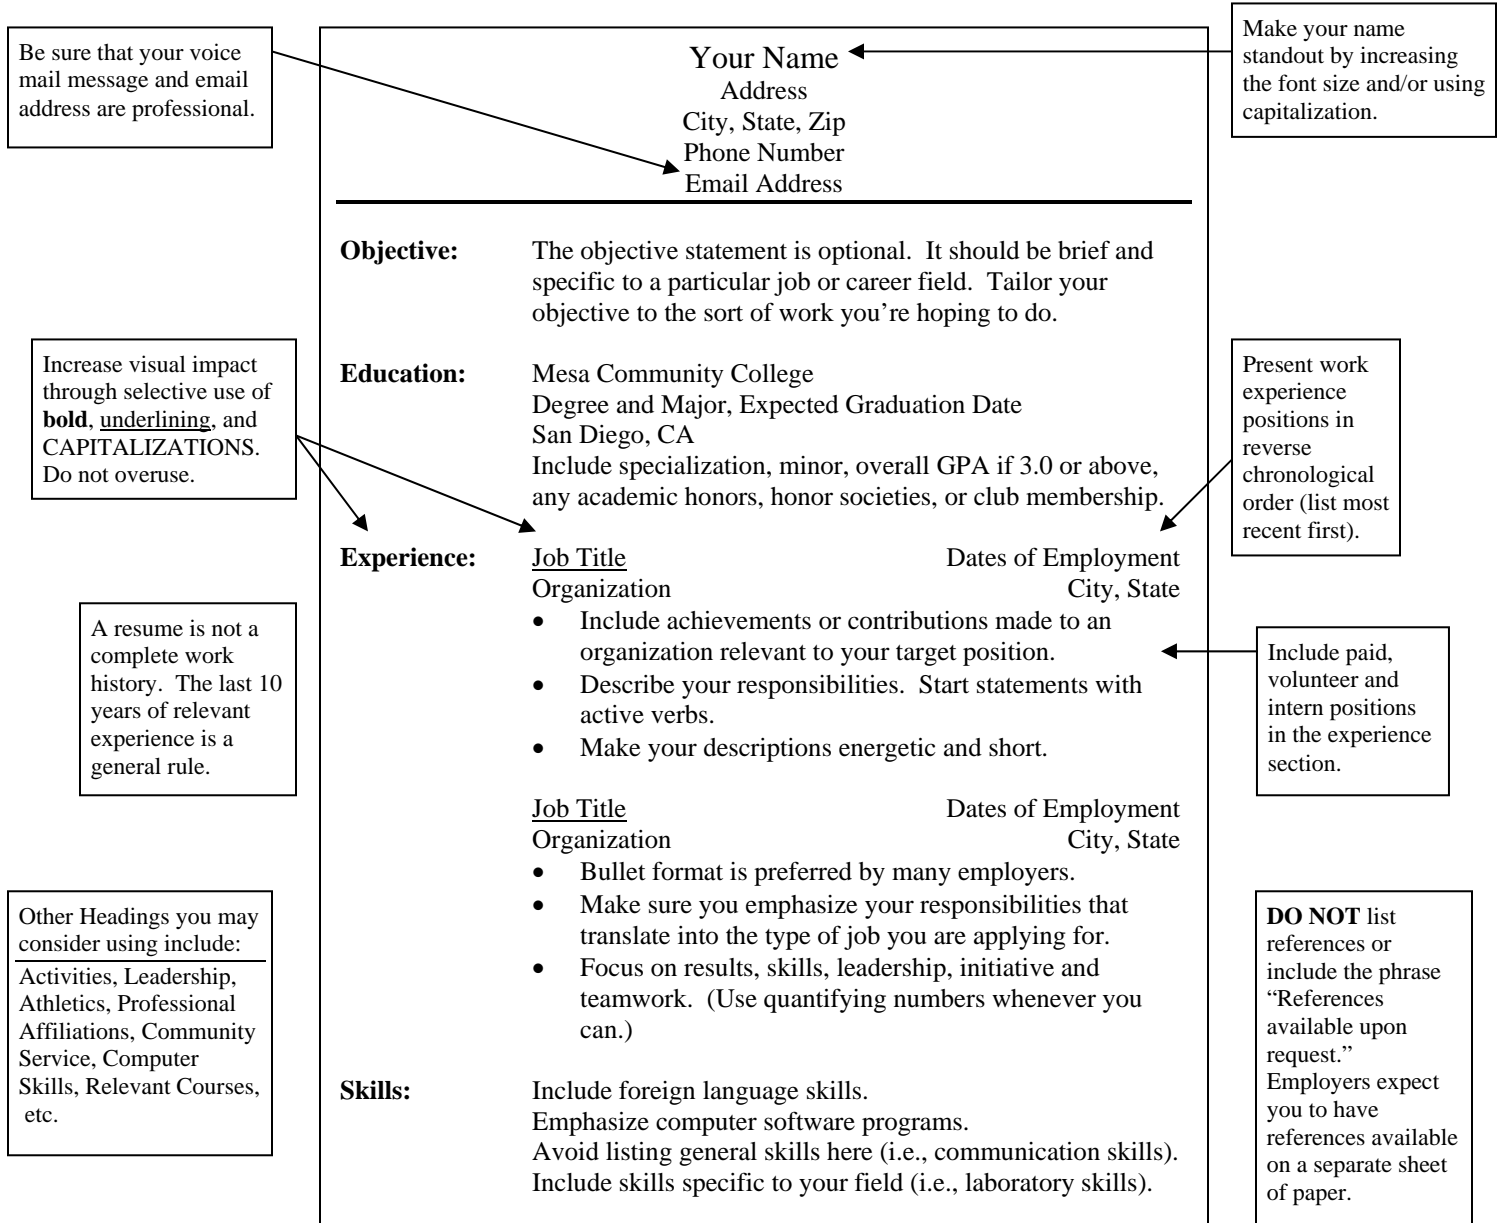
Be sure that your voice mail message and email address are professional.

Your Name
Address
City, State, Zip
Phone Number
Email Address

Make your name standout by increasing the font size and/or using capitalization.

Objective: The objective statement is optional. It should be brief and specific to a particular job or career field. Tailor your objective to the sort of work you're hoping to do.

Increase visual impact through selective use of **bold**, underlining, and CAPITALIZATIONS. Do not overuse.

Education: Mesa Community College
Degree and Major, Expected Graduation Date
San Diego, CA
Include specialization, minor, overall GPA if 3.0 or above, any academic honors, honor societies, or club membership.

Present work experience positions in reverse chronological order (list most recent first).

Experience: Job Title Dates of Employment
Organization City, State
• Include achievements or contributions made to an organization relevant to your target position.
• Describe your responsibilities. Start statements with active verbs.
• Make your descriptions energetic and short.

A resume is not a complete work history. The last 10 years of relevant experience is a general rule.

Include paid, volunteer and intern positions in the experience section.

Job Title Dates of Employment
Organization City, State
• Bullet format is preferred by many employers.
• Make sure you emphasize your responsibilities that translate into the type of job you are applying for.
• Focus on results, skills, leadership, initiative and teamwork. (Use quantifying numbers whenever you can.)

Other Headings you may consider using include:
Activities, Leadership, Athletics, Professional Affiliations, Community Service, Computer Skills, Relevant Courses, etc.

Skills: Include foreign language skills.
Emphasize computer software programs.
Avoid listing general skills here (i.e., communication skills).
Include skills specific to your field (i.e., laboratory skills).

**DO NOT** list references or include the phrase "References available upon request." Employers expect you to have references available on a separate sheet of paper.